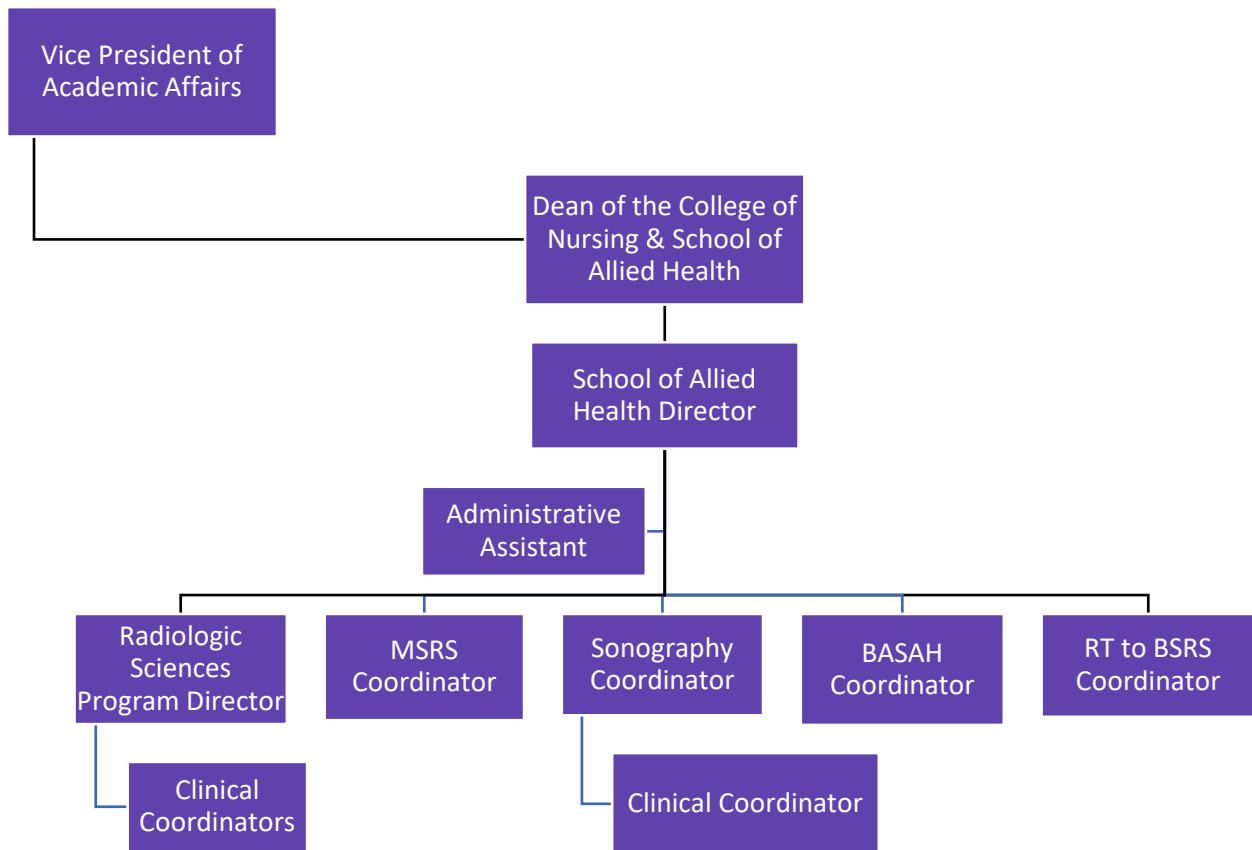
Vice President of Academic Affairs

Dean of the College of Nursing & School of Allied Health

School of Allied Health Director

Administrative Assistant

Radiologic Sciences Program Director

MSRS Coordinator

Sonography Coordinator

BASAH Coordinator

RT to BSRS Coordinator

Clinical Coordinators

Clinical Coordinator